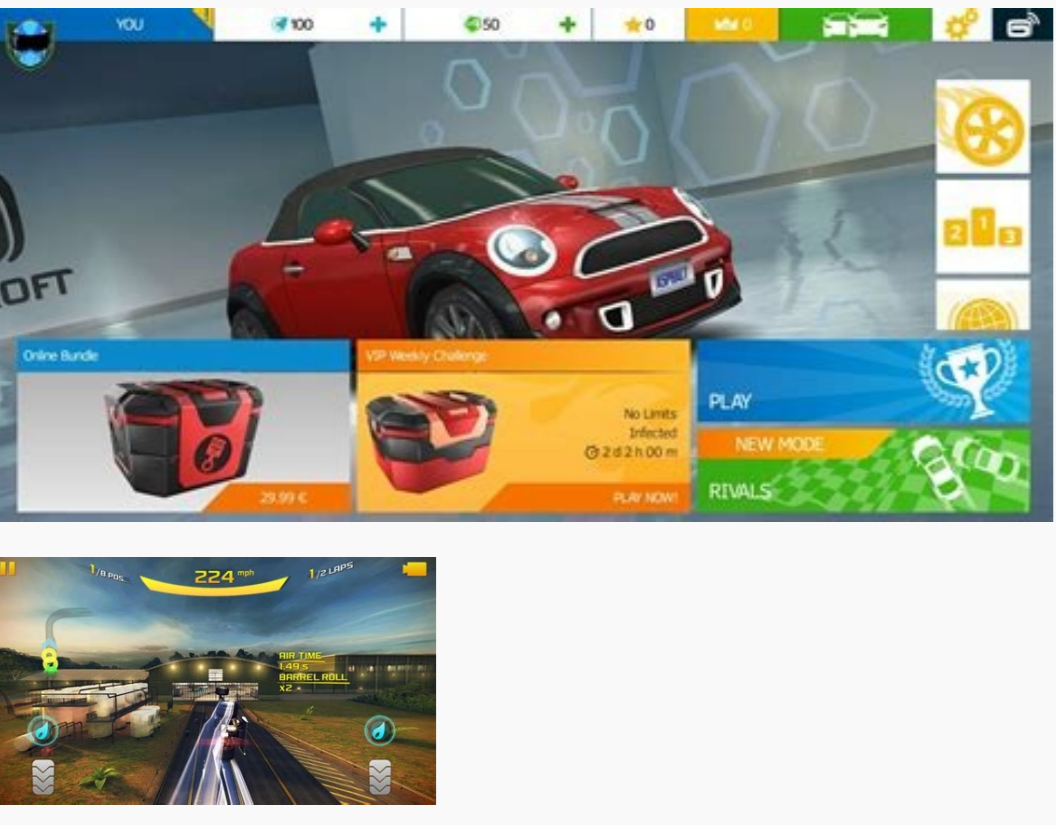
YOU

100

50

0

0

OFT

2 1 3

Online Bundle

29.99 €

VIP Weekly Challenge

No Limits
Infected
2 d 2 h 00 m

PLAY NOW!

PLAY

NEW MODE

RIVALS

1/8 POS

224 mph

1/2 LAPS

AIR TIME
1.49 s
BARREL ROLL
x2